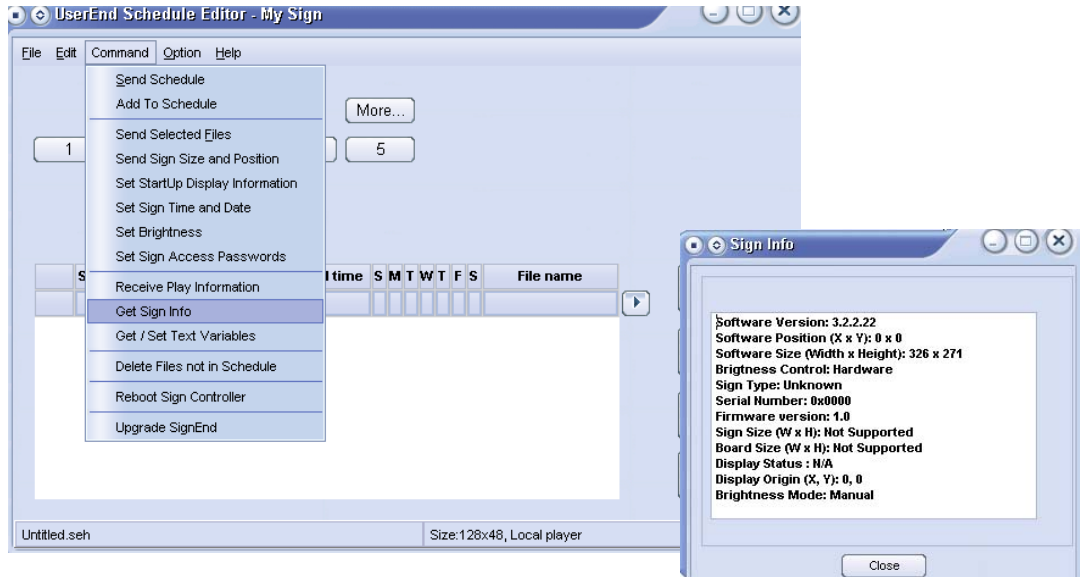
UserEnd Schedule Editor - My Sign

File Edit Command Option Help

Send Schedule
Add To Schedule
Send Selected Files
Send Sign Size and Position
Set StartUp Display Information
Set Sign Time and Date
Set Brightness
Set Sign Access Passwords
Receive Play Information
Get Sign Info
Get / Set Text Variables
Delete Files not in Schedule
Reboot Sign Controller
Upgrade SignEnd

More...

1

5

S

l time S M T W T F S File name

Untitled.seh

Size:128x48, Local player

Sign Info

Software Version: 3.2.2.22
Software Position (X x Y): 0 x 0
Software Size (Width x Height): 326 x 271
Brigtness Control: Hardware
Sign Type: Unknown
Serial Number: 0x0000
Firmware version: 1.0
Sign Size (W x H): Not Supported
Board Size (W x H): Not Supported
Display Status : N/A
Display Origin (X, Y): 0, 0
Brightness Mode: Manual

Close